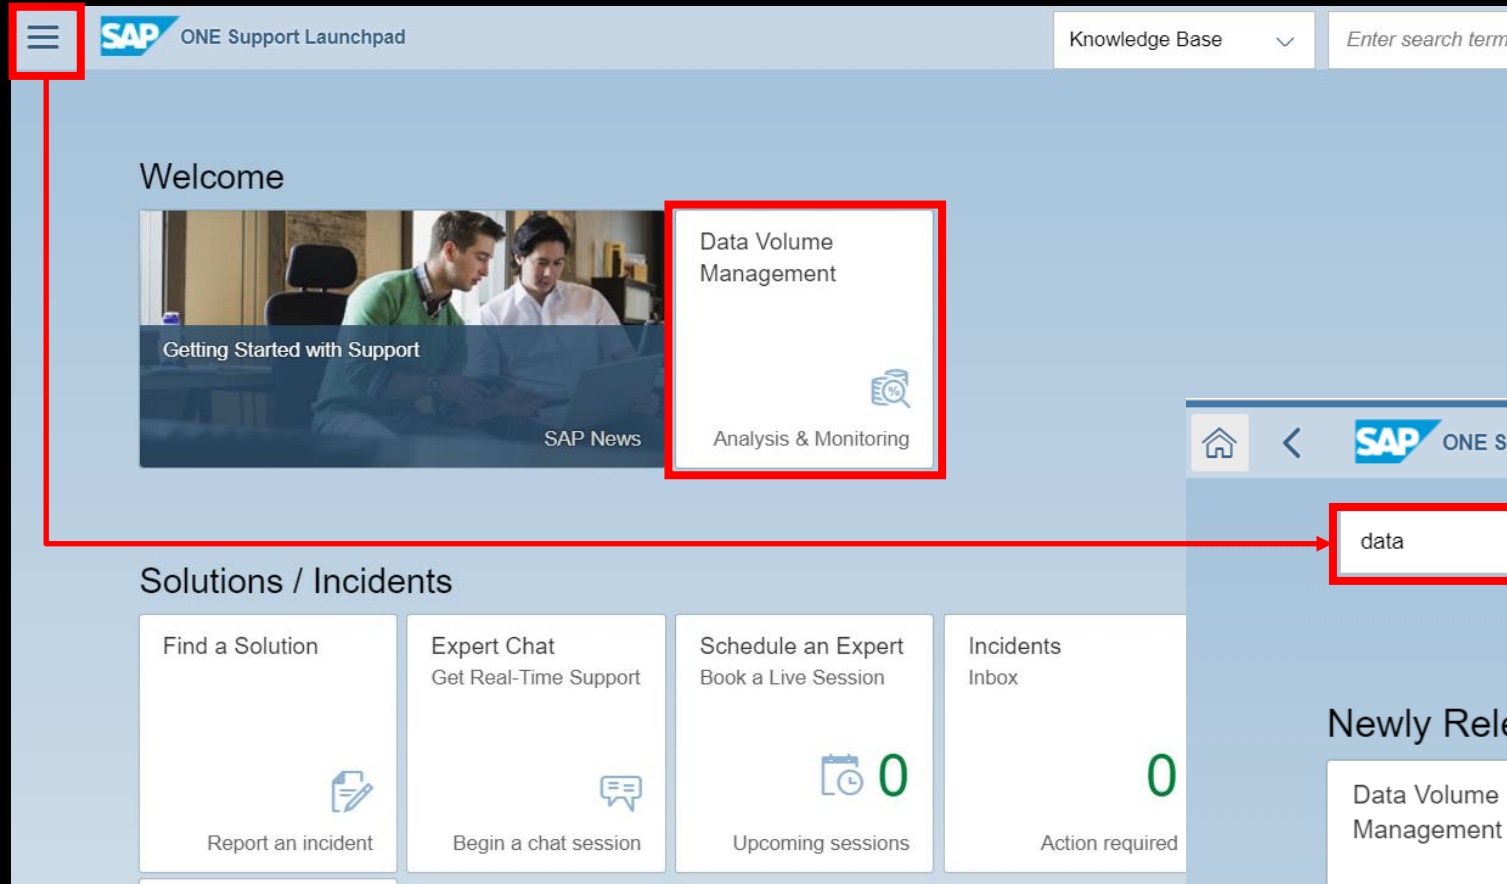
SAP ONE Support Launchpad

Knowledge Base

Enter search term

Welcome

Getting Started with Support

SAP News

Data Volume Management

Analysis & Monitoring

SAP ONE S

data

Solutions / Incidents

Find a Solution

Report an incident

Expert Chat
Get Real-Time Support

Begin a chat session

Schedule an Expert
Book a Live Session

0

Upcoming sessions

Incidents
Inbox

0

Action required

Newly Rele

Data Volume Management